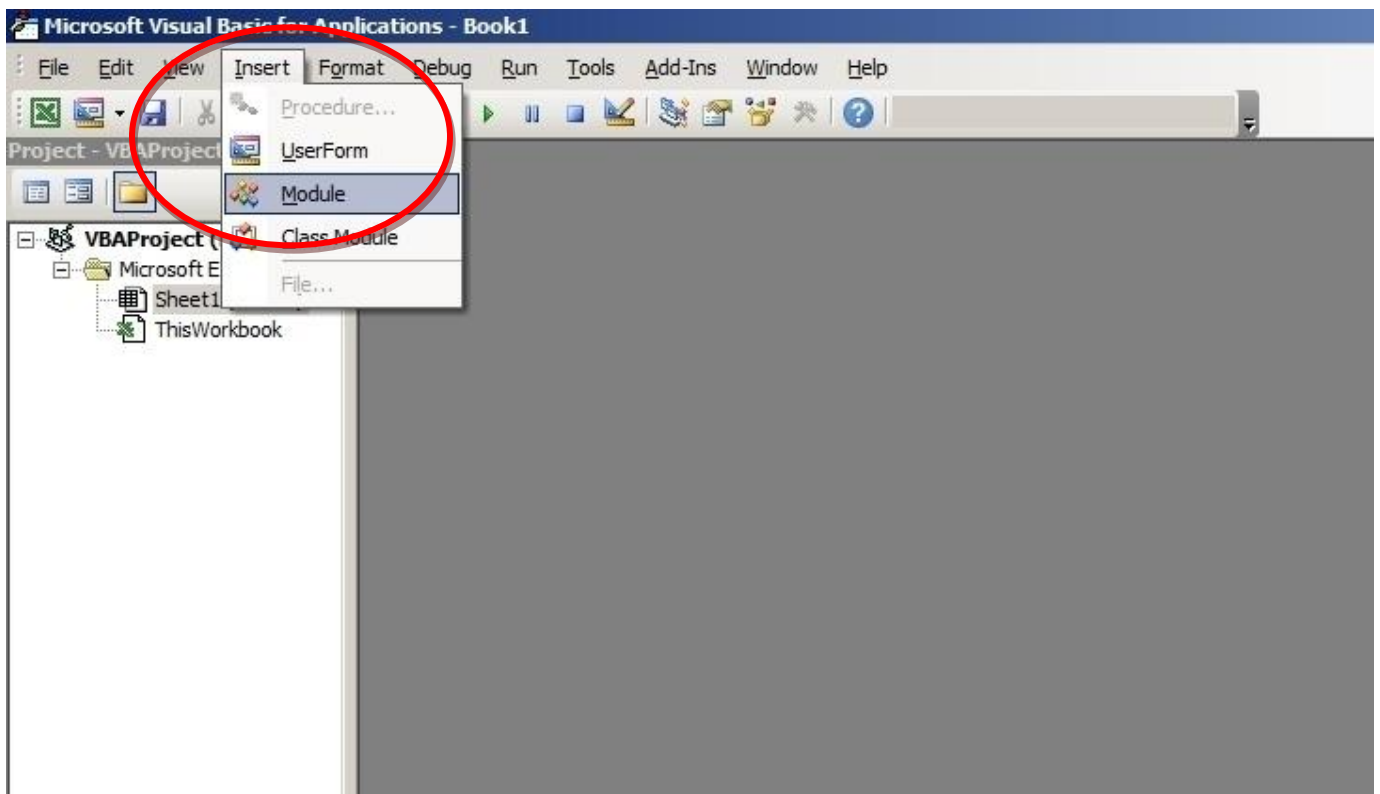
Microsoft Visual Basic for Applications - Book1

File Edit View Insert Format Debug Run Tools Add-Ins Window Help

Project - VBAProject

VBAProject (
Microsoft E
Sheet1
ThisWorkbook

Procedure...
UserForm
Module
Class Module
File...